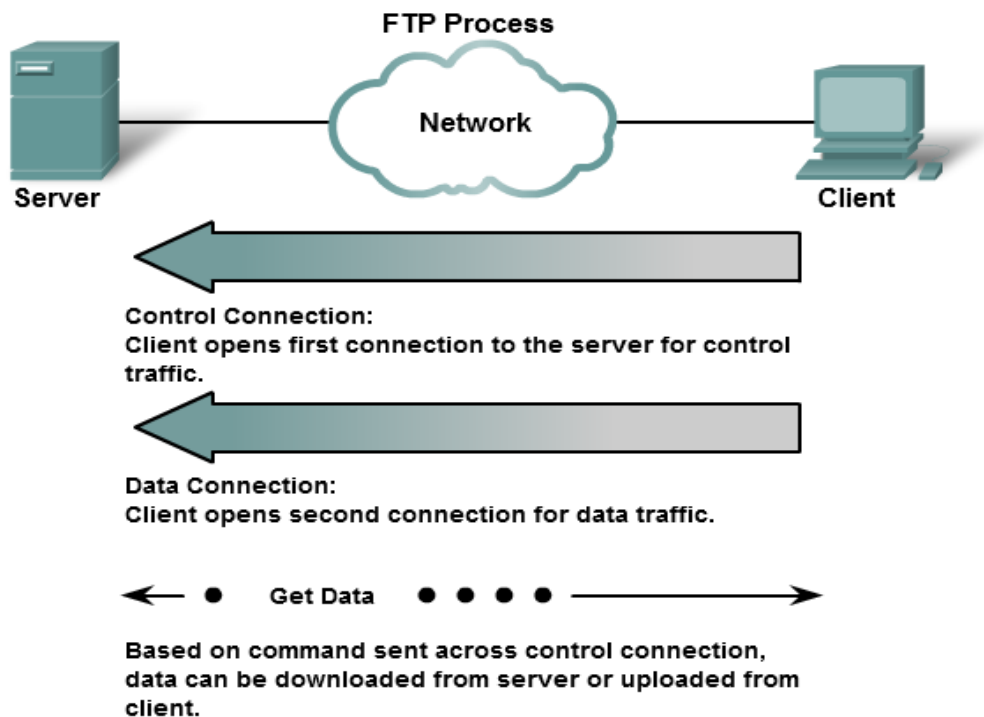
FTP Process

Network

Server

Client

Control Connection:
Client opens first connection to the server for control traffic.

Data Connection:
Client opens second connection for data traffic.

Get Data

Based on command sent across control connection, data can be downloaded from server or uploaded from client.